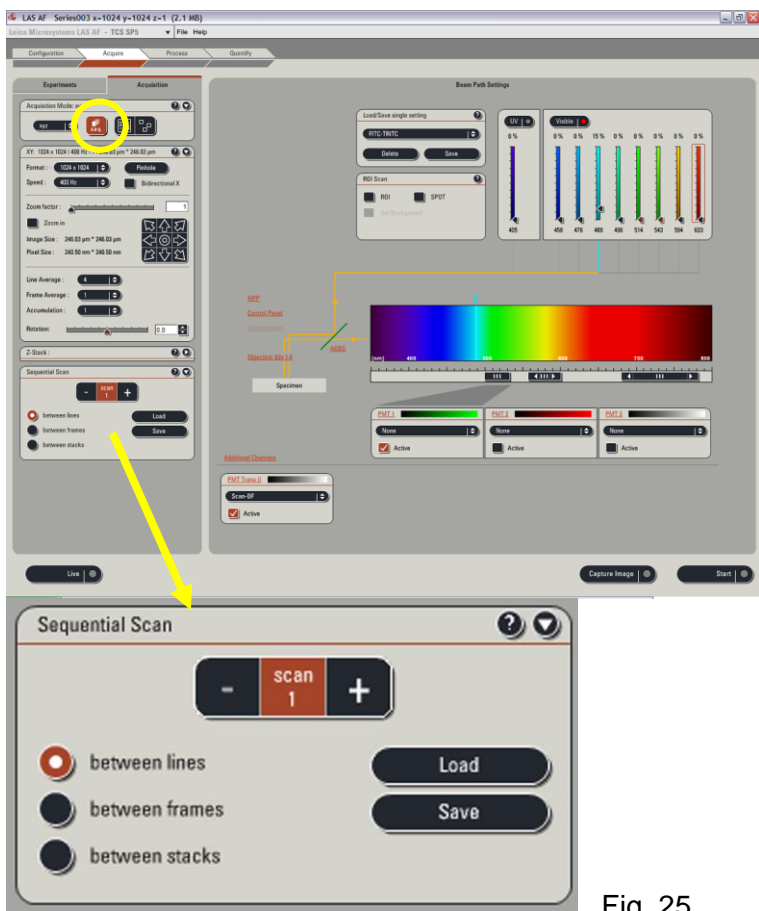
LAS AF Series003 x=1024 y=1024 z=1 (2.1 MB)

Leica Microsystems LAS AF - TCS SP5 File Help

Configuration Acquire Process Quantify

Experiments Acquisition

Acquisition Mode: xyz

xyz

XY: 1024 x 1024 | 400 Hz | 246.03 µm * 246.03 µm

Format: 1024 x 1024 Pinhole

Speed: 400 Hz Bidirectional X

Zoom factor: 1

Zoom in

Image Size: 246.03 µm * 246.03 µm

Pixel Size: 240.50 nm * 240.50 nm

Line Average: 4

Frame Average: 1

Accumulation: 1

Rotation: 0.0

Z-Stack:

Sequential Scan

- scan 1 +

between lines Load

between frames Save

between stacks

Beam Path Settings

Load/Save single setting

FITC-TRITC

Delete Save

ROI Scan

ROI SPOT

Set Background

UV

0 %

405

Visible

0 % 0 % 15 % 0 % 0 % 0 % 0 % 0 %

458 476 488 496 514 543 594 633

VPP

Control Panel

Objective 63x 1.4

AOBS

Specimen

[nm] 400 500 600 700 800

PMT 1 PMT 2 PMT 3

None None None

Active Active Active

Additional Channels

PMT Trans 0

Scan-BF

Active

Live Capture Image Start

Sequential Scan

- scan 1 +

between lines Load

between frames Save

between stacks

Fig. 25